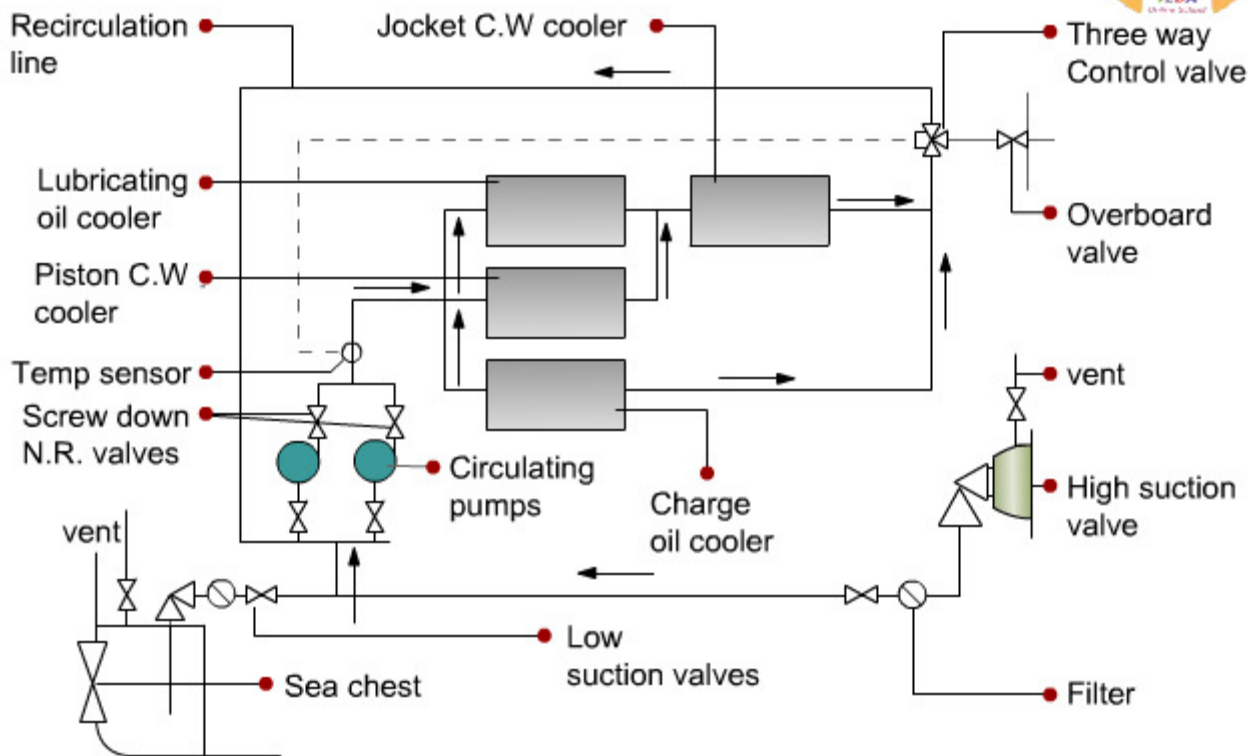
Recirculation line

Jocket C.W cooler

Three way Control valve

Lubricating oil cooler

Overboard valve

Piston C.W cooler

Temp sensor

vent

Screw down N.R. valves

Circulating pumps

Charge oil cooler

High suction valve

vent

Low suction valves

Sea chest

Filter